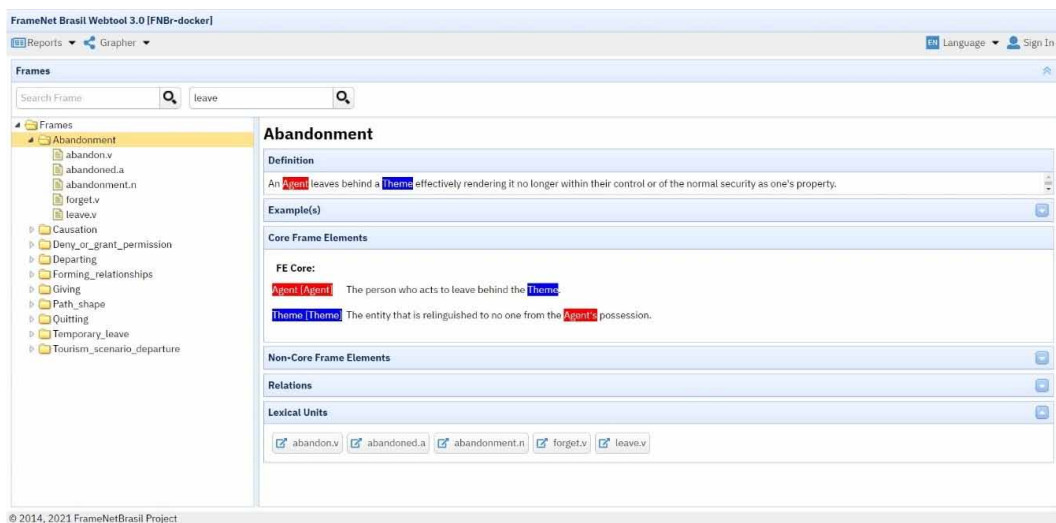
FrameNet Brasil Webtool 3.0 [FNBr-docker]

Reports ▾ Grapher ▾

EN Language ▾ Sign In

Frames

Search Frame

leave

Frames
Abandonment
abandon.v
abandoned.a
abandonment.n
forget.v
leave.v
Causation
Deny_or_grant_permission
Departing
Forming_relationships
Giving
Path_shape
Quitting
Temporary_leave
Tourism_scenario_departure

Abandonment

Definition

An Agent leaves behind a Theme effectively rendering it no longer within their control or of the normal security as one's property.

Example(s)

Core Frame Elements

FE Core:

Agent [Agent] The person who acts to leave behind the Theme.

Theme [Theme] The entity that is relinguished to no one from the Agent's possession.

Non-Core Frame Elements

Relations

Lexical Units

abandon.v abandoned.a abandonment.n forget.v leave.v

© 2014, 2021 FrameNetBrasil Project